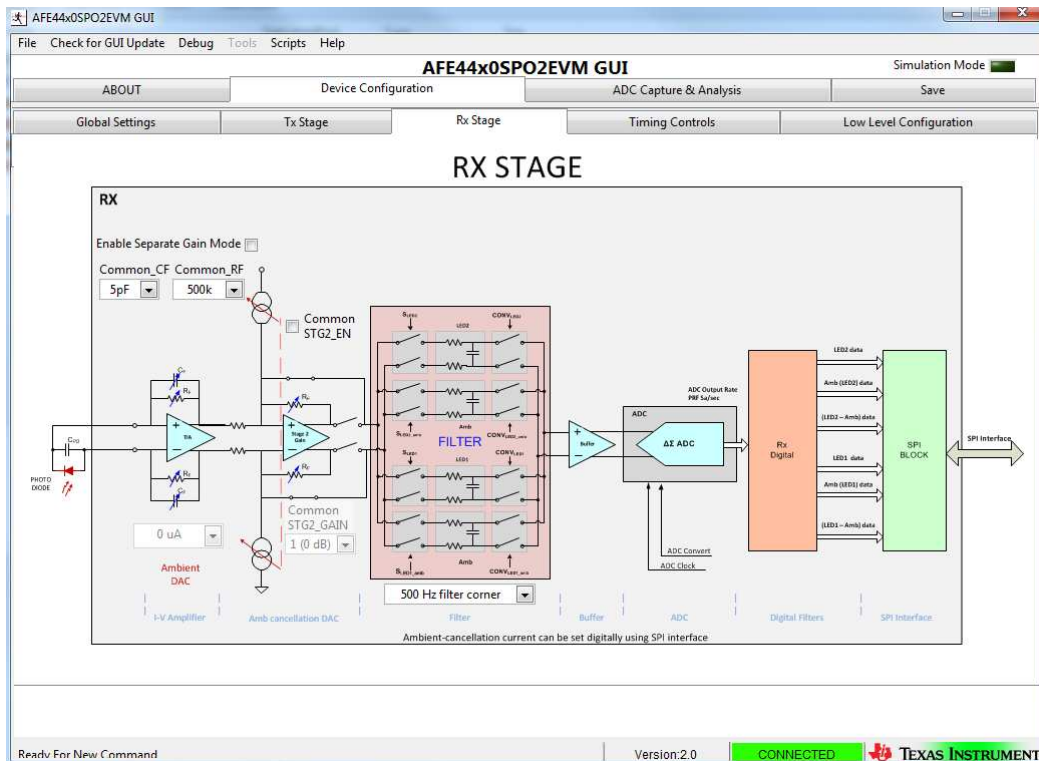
AFE44x0SPO2EVM GUI

File Check for GUI Update Debug Tools Scripts Help

AFE44x0SPO2EVM GUI

Simulation Mode

ABOUT | Device Configuration | ADC Capture & Analysis | Save

Global Settings | Tx Stage | Rx Stage | Timing Controls | Low Level Configuration

RX STAGE

RX

Enable Separate Gain Mode

Common_CF Common_RF

5pF 500k

Common STG2_EN

$C_F$ $R_F$

TIA

$C_{PD}$

PHOTO DIODE

$R_F$ $C_F$

$R_G$

Stage 2 Gain

$R_F$

0 uA

Ambient DAC

Common STG2_GAIN

1 (0 dB)

$S_{LED2}$ LED2 $CONV_{LED2}$

Amb

$S_{LED2\_amb}$ $CONV_{LED2\_amb}$

FILTER

$S_{LED1}$ LED1 $CONV_{LED1}$

Amb

$S_{LED1\_amb}$ $CONV_{LED1\_amb}$

500 Hz filter corner

Buffer

ADC Output Rate PRF Sa/sec

ADC

ΔΣ ADC

ADC Convert

ADC Clock

Rx Digital

LED2 data

Amb (LED2) data

(LED2 – Amb) data

LED1 data

Amb (LED1) data

(LED1 – Amb) data

SPI BLOCK

SPI Interface

I-V Amplifier | Amb cancellation DAC | Filter | Buffer | ADC | Digital Filters | SPI Interface

Ambient-cancellation current can be set digitally using SPI interface

Ready For New Command

Version:2.0

CONNECTED

TEXAS INSTRUMENT